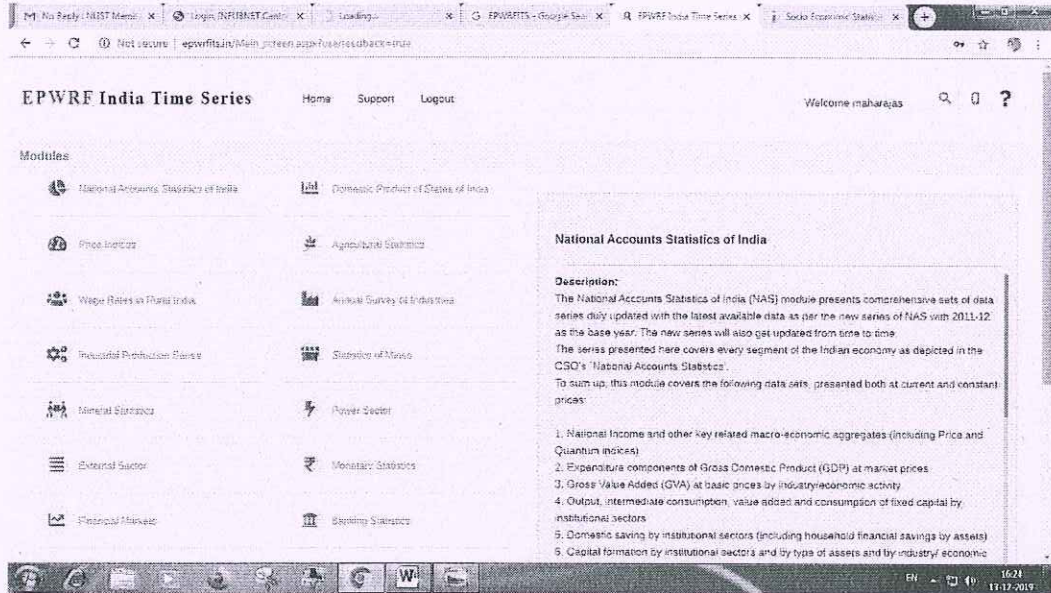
M No Reply | NIIST Mem | Login INFLIBNET Centr | Loading... | G EPWRFITS - Google Sea | EPWRF India Time Series | Socio Economic Statis

Not secure | epwrfits.in/Main_screen.aspx?userisrdback=true

EPWRF India Time Series

Home Support Logout

Welcome maharajas

?

Modules

National Accounts Statistics of India

Domestic Product of States of India

Price Indices

Agricultural Statistics

Wage Rates in Rural India

Annual Survey of Industries

Industrial Production Statistics

Statistics of Mines

Mineral Statistics

Power Sector

External Sector

Monetary Statistics

Financial Markets

Banking Statistics

National Accounts Statistics of India

Description:
The National Accounts Statistics of India (NAS) module presents comprehensive sets of data series duly updated with the latest available data as per the new series of NAS with 2011-12 as the base year. The new series will also get updated from time to time.
The series presented here covers every segment of the Indian economy as depicted in the CSO's 'National Accounts Statistics'.
To sum up, this module covers the following data sets, presented both at current and constant prices:

1. National Income and other key related macro-economic aggregates (including Price and Quantum indices)
2. Expenditure components of Gross Domestic Product (GDP) at market prices
3. Gross Value Added (GVA) at basic prices by industry/economic activity
4. Output, intermediate consumption, value added and consumption of fixed capital by institutional sectors
5. Domestic saving by institutional sectors (including household financial savings by assets)
6. Capital formation by institutional sectors and by type of assets and by industry/ economic

EN 16:24 11-12-2019